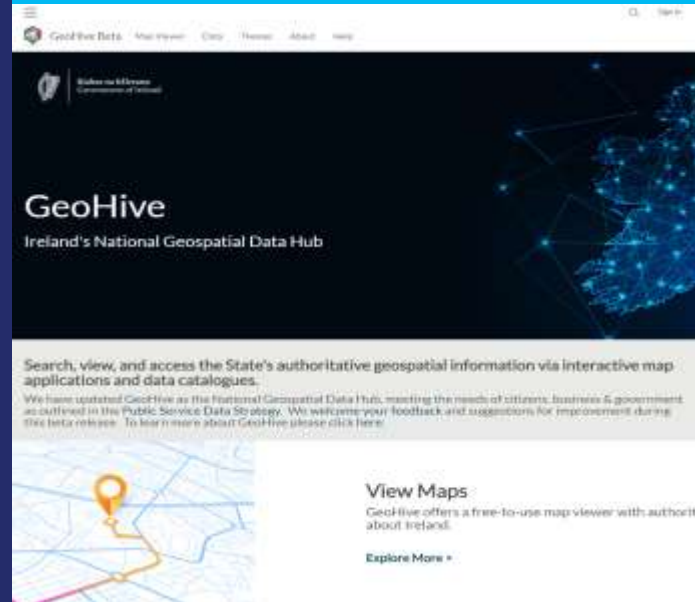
GeoHive Beta Map Viewer Data Themes About Help

Sign In

Rialtas na hÉireann
Government of Ireland

GeoHive

Ireland's National Geospatial Data Hub

Search, view, and access the State's authoritative geospatial information via interactive map applications and data catalogues.

We have updated GeoHive as the National Geospatial Data Hub, meeting the needs of citizens, business & government as outlined in the Public Service Data Strategy. We welcome your feedback and suggestions for improvement during this beta release. To learn more about GeoHive please click here.

View Maps

GeoHive offers a free-to-use map viewer with authorit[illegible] about Ireland.

Explore More »